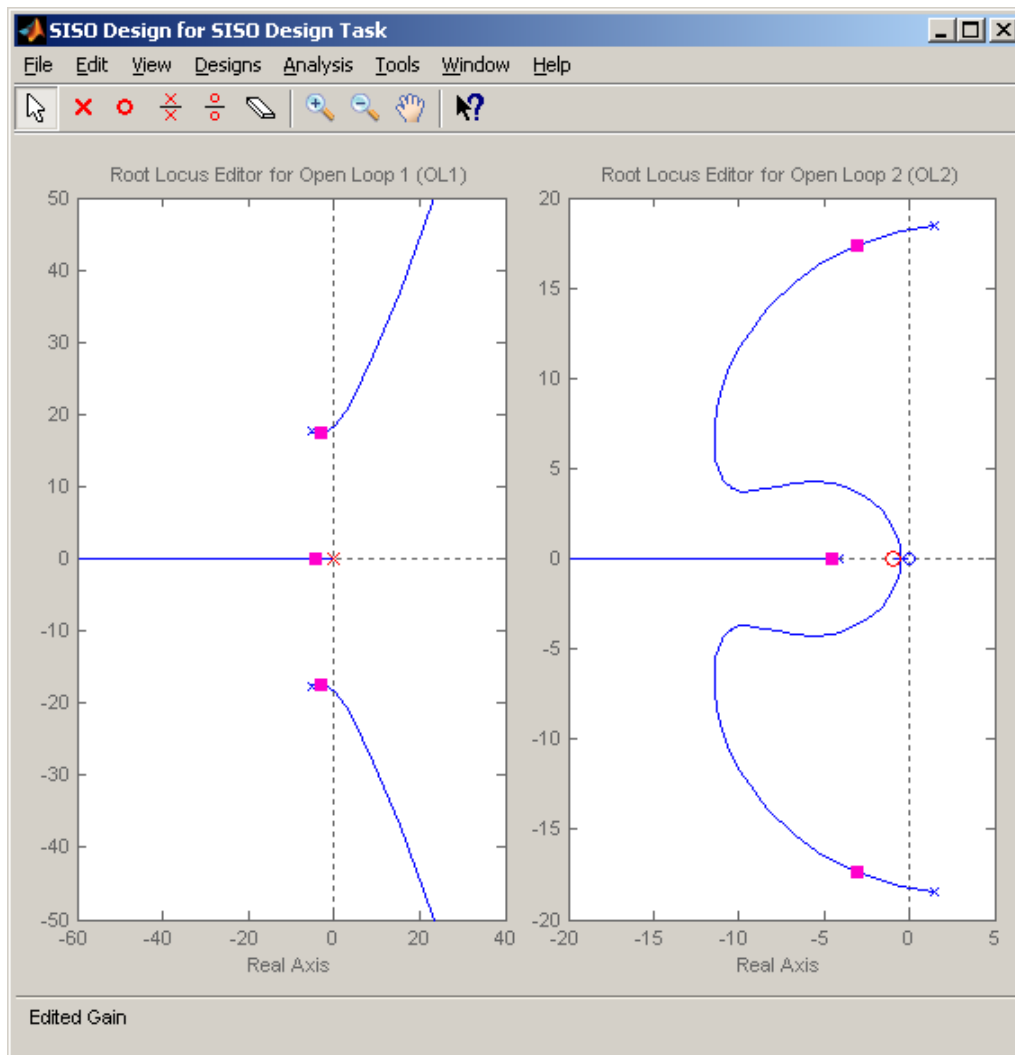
SISO Design for SISO Design Task

File Edit View Designs Analysis Tools Window Help

Root Locus Editor for Open Loop 1 (OL1)

50
40
30
20
10
0
-10
-20
-30
-40
-50

-60 -40 -20 0 20 40

Real Axis

Root Locus Editor for Open Loop 2 (OL2)

20
15
10
5
0
-5
-10
-15
-20

-20 -15 -10 -5 0 5

Real Axis

Edited Gain